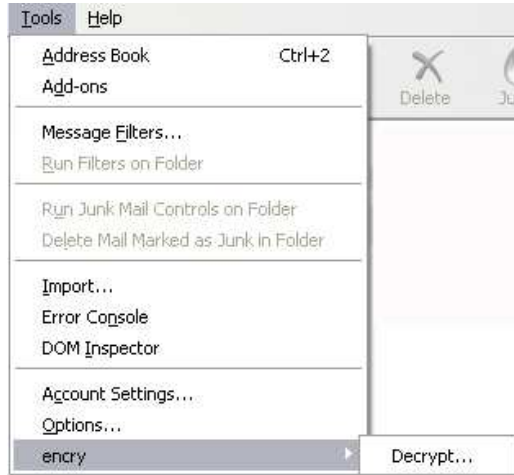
Tools Help

Address Book Ctrl+2
Add-ons

Message Filters...
Run Filters on Folder

Run Junk Mail Controls on Folder
Delete Mail Marked as Junk in Folder

Import...
Error Console
DOM Inspector

Account Settings...
Options...
encry

Delete
Ju

Decrypt...